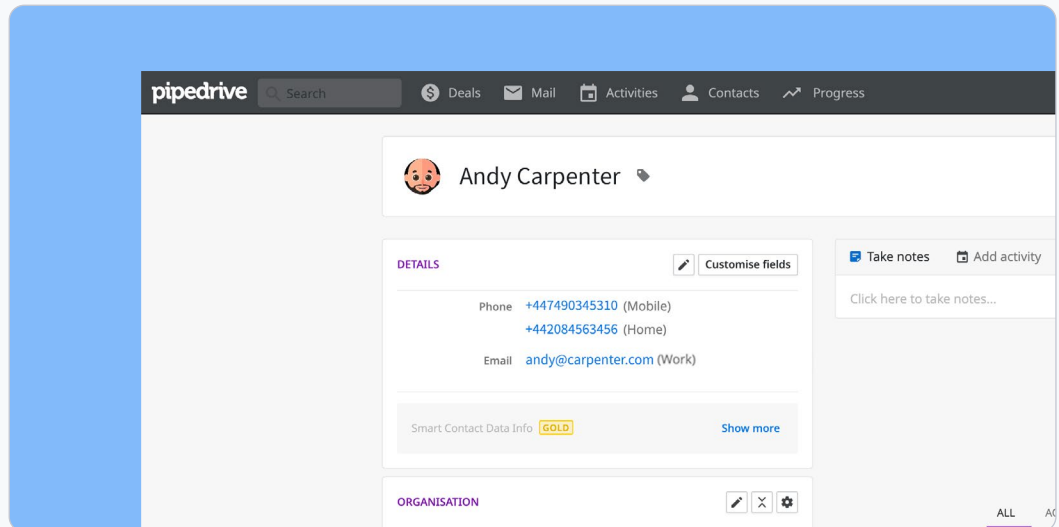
pipedrive Search Deals Mail Activities Contacts Progress

Andy Carpenter

DETAILS

Customise fields

Phone +447490345310 (Mobile)
+442084563456 (Home)

Email andy@carpenter.com (Work)

Smart Contact Data Info GOLD

Show more

ORGANISATION

Take notes Add activity

Click here to take notes...

ALL A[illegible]